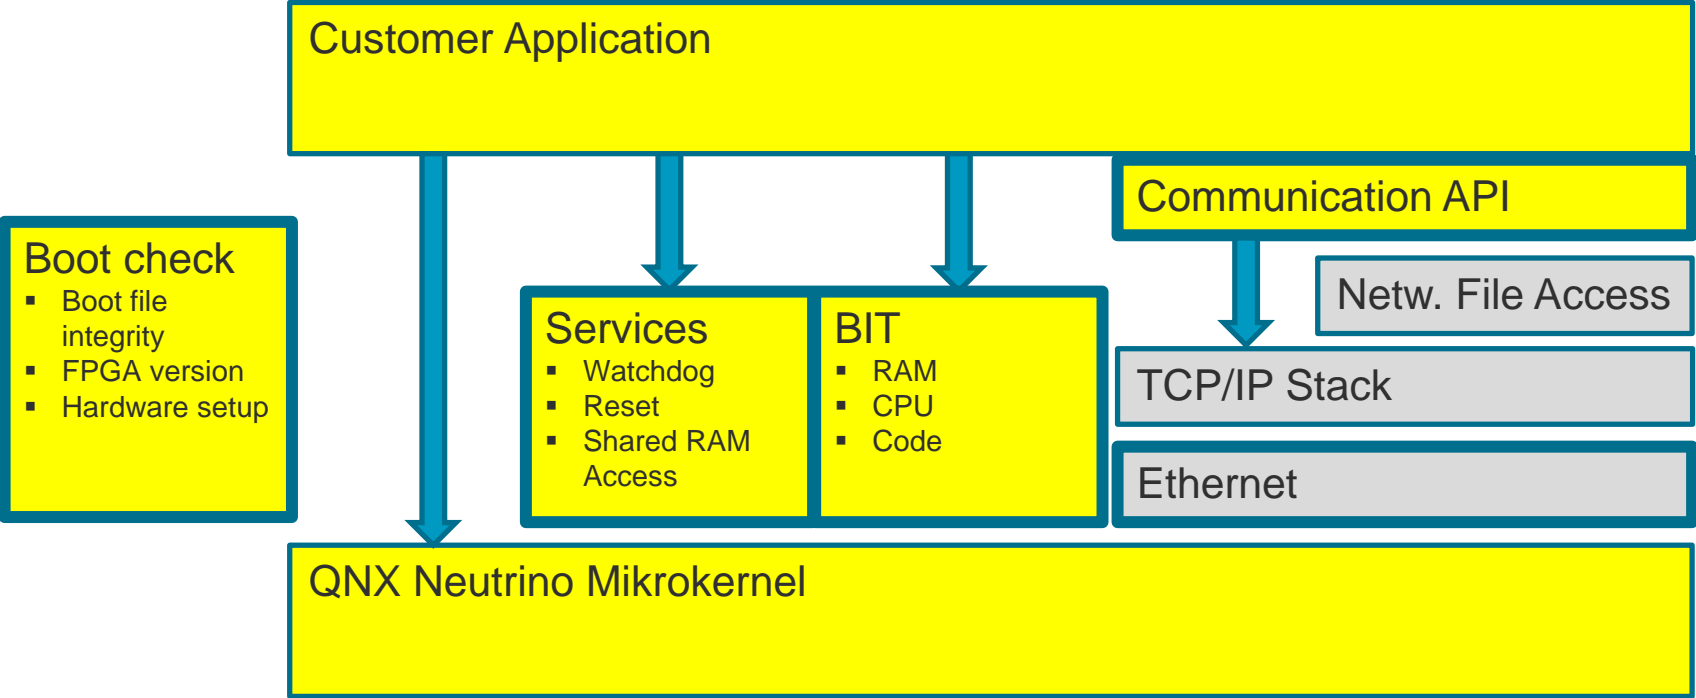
Customer Application

Boot check
- Boot file integrity
- FPGA version
- Hardware setup

Services
- Watchdog
- Reset
- Shared RAM Access

BIT
- RAM
- CPU
- Code

Communication API

Netw. File Access

TCP/IP Stack

Ethernet

QNX Neutrino Mikrokernel